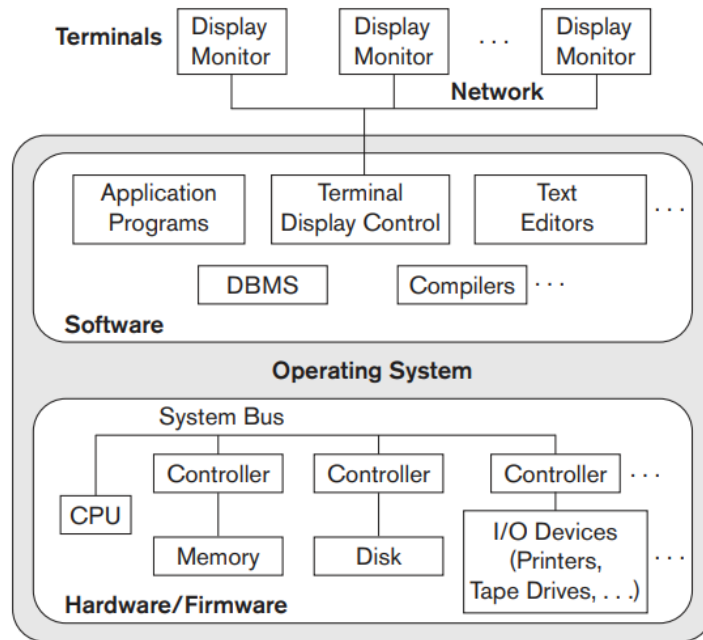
Terminals
Display Monitor
Display Monitor
. . .
Display Monitor
Network

Application Programs
Terminal Display Control
Text Editors
. . .
DBMS
Compilers
. . .
Software

Operating System

System Bus
CPU
Controller
Controller
Controller
. . .
Memory
Disk
I/O Devices (Printers, Tape Drives, . . .)
. . .
Hardware/Firmware